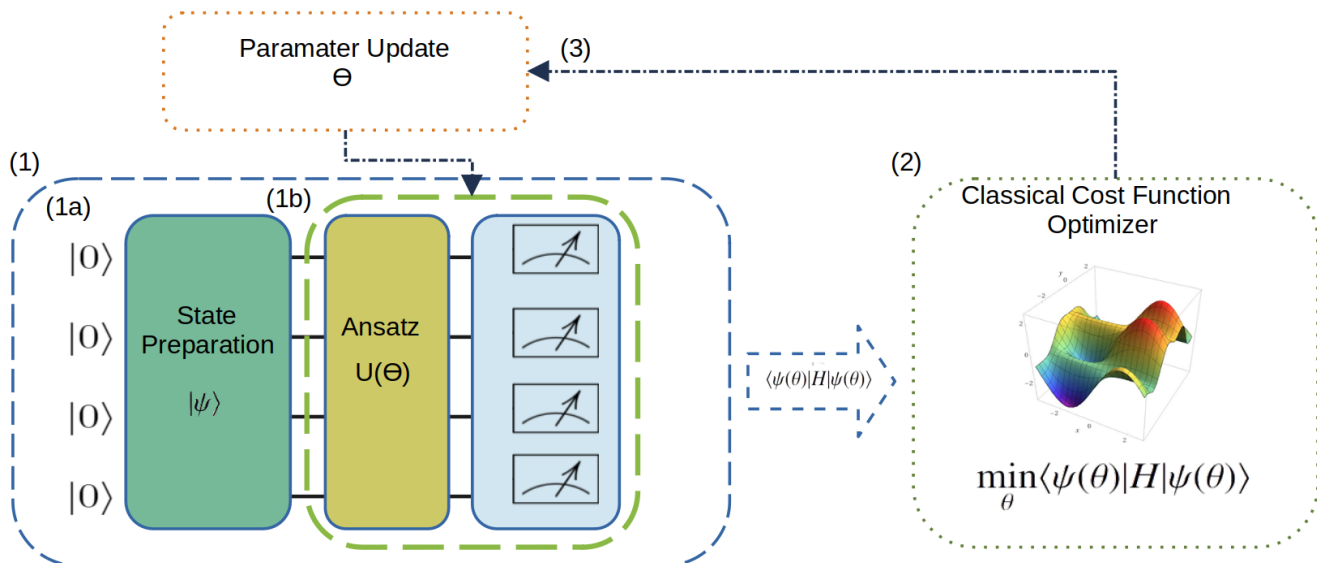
Paramater Update
Θ

(3)

(1)

(1a)

(1b)

$|0\rangle$

$|0\rangle$

$|0\rangle$

$|0\rangle$

State Preparation

$|\psi\rangle$

Ansatz

U(Θ)

$\langle\psi(\theta)|H|\psi(\theta)\rangle$

(2)

Classical Cost Function Optimizer

$\min_{\theta}\langle\psi(\theta)|H|\psi(\theta)\rangle$